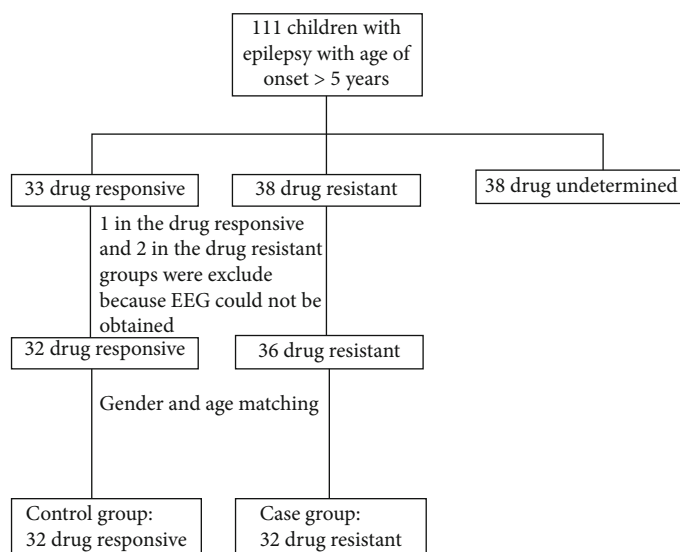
111 children with epilepsy with age of onset > 5 years

33 drug responsive

38 drug resistant

38 drug undetermined

1 in the drug responsive and 2 in the drug resistant groups were exclude because EEG could not be obtained

32 drug responsive

36 drug resistant

Gender and age matching

Control group:
32 drug responsive

Case group:
32 drug resistant